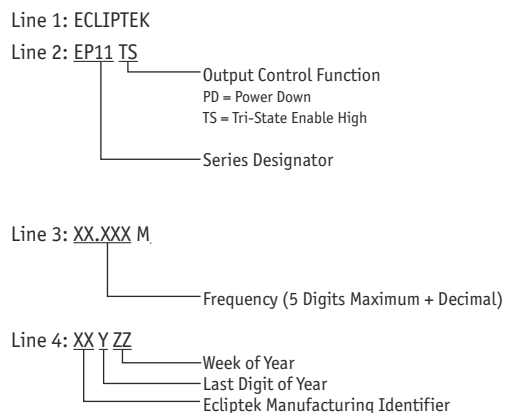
Line 1: ECLIPTEK

Line 2: EP11 TS

Output Control Function
PD = Power Down
TS = Tri-State Enable High

Series Designator

Line 3: XX.XXX M

Frequency (5 Digits Maximum + Decimal)

Line 4: XX Y ZZ

Week of Year
Last Digit of Year
Ecliptek Manufacturing Identifier